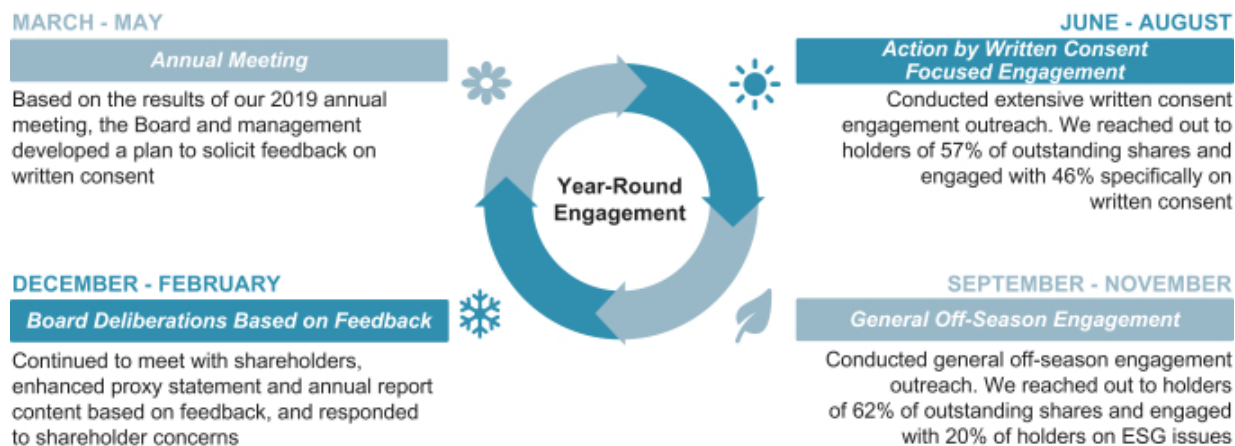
MARCH - MAY

Annual Meeting

Based on the results of our 2019 annual meeting, the Board and management developed a plan to solicit feedback on written consent

JUNE - AUGUST

Action by Written Consent
Focused Engagement

Conducted extensive written consent engagement outreach. We reached out to holders of 57% of outstanding shares and engaged with 46% specifically on written consent

Year-Round Engagement

DECEMBER - FEBRUARY

Board Deliberations Based on Feedback

Continued to meet with shareholders, enhanced proxy statement and annual report content based on feedback, and responded to shareholder concerns

SEPTEMBER - NOVEMBER

General Off-Season Engagement

Conducted general off-season engagement outreach. We reached out to holders of 62% of outstanding shares and engaged with 20% of holders on ESG issues